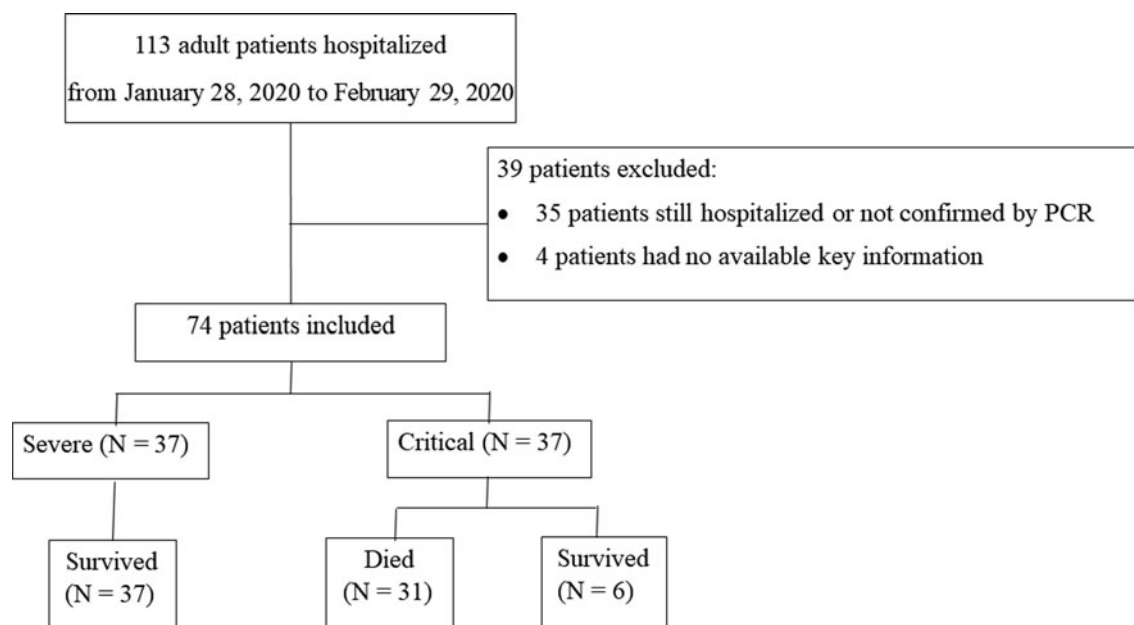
113 adult patients hospitalized from January 28, 2020 to February 29, 2020

39 patients excluded:
• 35 patients still hospitalized or not confirmed by PCR
• 4 patients had no available key information

74 patients included

Severe (N = 37)

Critical (N = 37)

Survived (N = 37)

Died (N = 31)

Survived (N = 6)